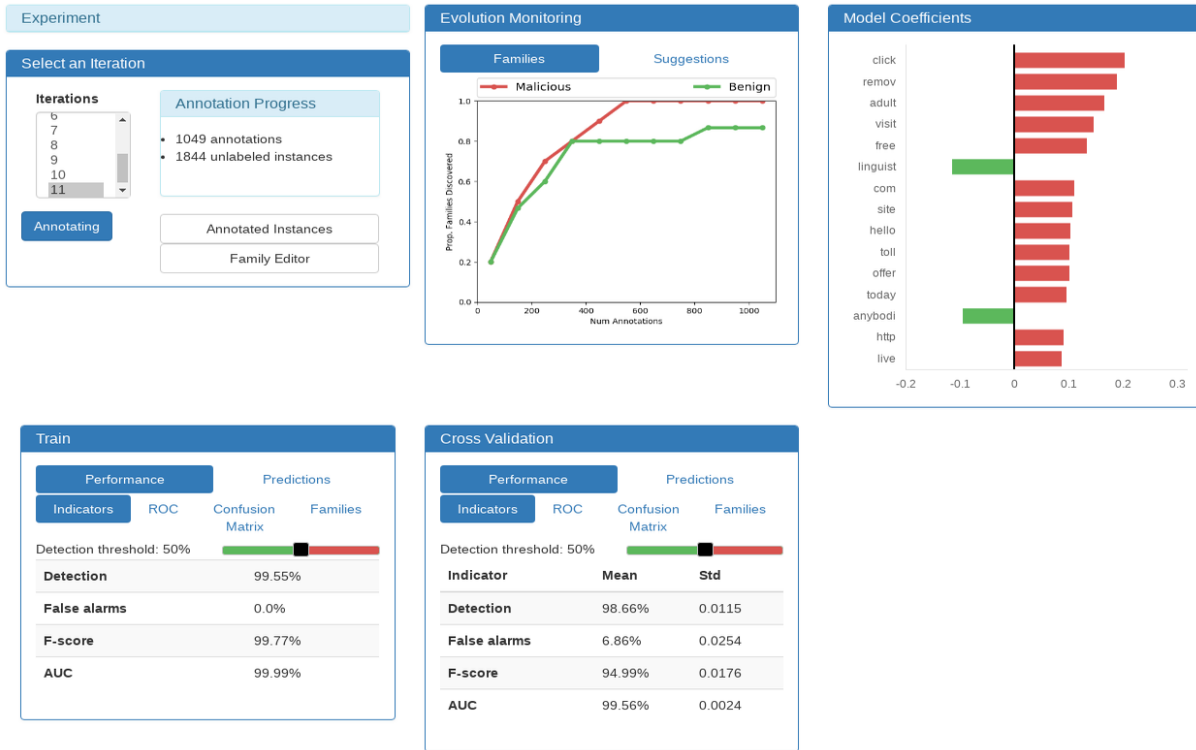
Experiment

Select an Iteration

Iterations
6
7
8
9
10
11

Annotation Progress
- 1049 annotations
- 1844 unlabeled instances

Annotating

Annotated Instances

Family Editor

Evolution Monitoring

Families Suggestions

Malicious Benign

1.0
0.8
0.6
0.4
0.2
0.0
Prop. Families Discovered
0 200 400 600 800 1000
Num Annotations

Model Coefficients

click
remov
adult
visit
free
linguist
com
site
hello
toll
offer
today
anybodi
http
live

-0.2 -0.1 0 0.1 0.2 0.3

Train

Performance Predictions
Indicators ROC Confusion Matrix Families

Detection threshold: 50%

| | |
|---|---|
| Detection | 99.55% |
| False alarms | 0.0% |
| F-score | 99.77% |
| AUC | 99.99% |

Cross Validation

Performance Predictions
Indicators ROC Confusion Matrix Families

Detection threshold: 50%

| Indicator | Mean | Std |
|---|---|---|
| Detection | 98.66% | 0.0115 |
| False alarms | 6.86% | 0.0254 |
| F-score | 94.99% | 0.0176 |
| AUC | 99.56% | 0.0024 |